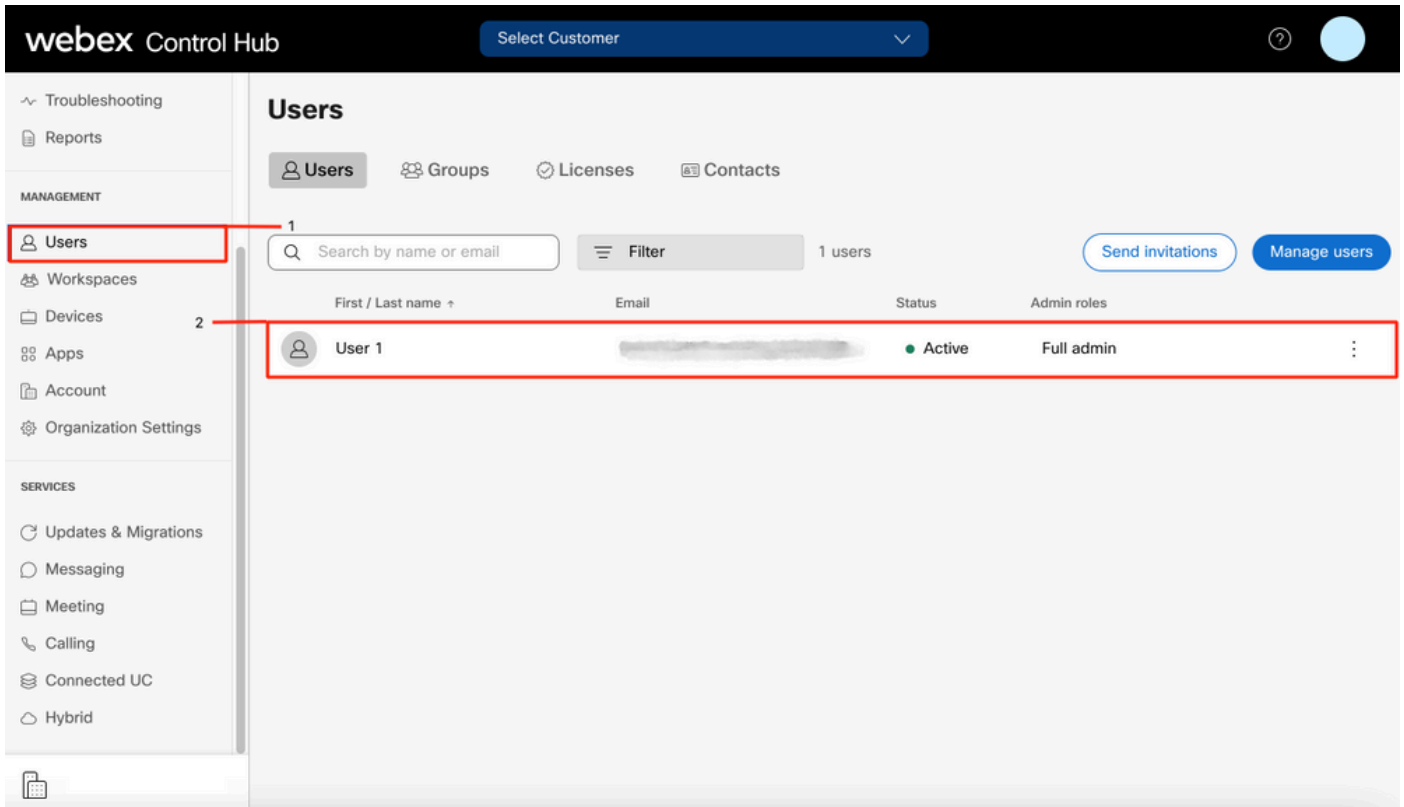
webex Control Hub

Select Customer

Troubleshooting
Reports

MANAGEMENT

Users
Workspaces
Devices
Apps
Account
Organization Settings

SERVICES

Updates & Migrations
Messaging
Meeting
Calling
Connected UC
Hybrid

1
2

Users

Users Groups Licenses Contacts

Search by name or email
Filter
1 users
Send invitations
Manage users

| First / Last name | Email | Status | Admin roles |
|---|---|---|---|
| User 1 | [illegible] | Active | Full admin |